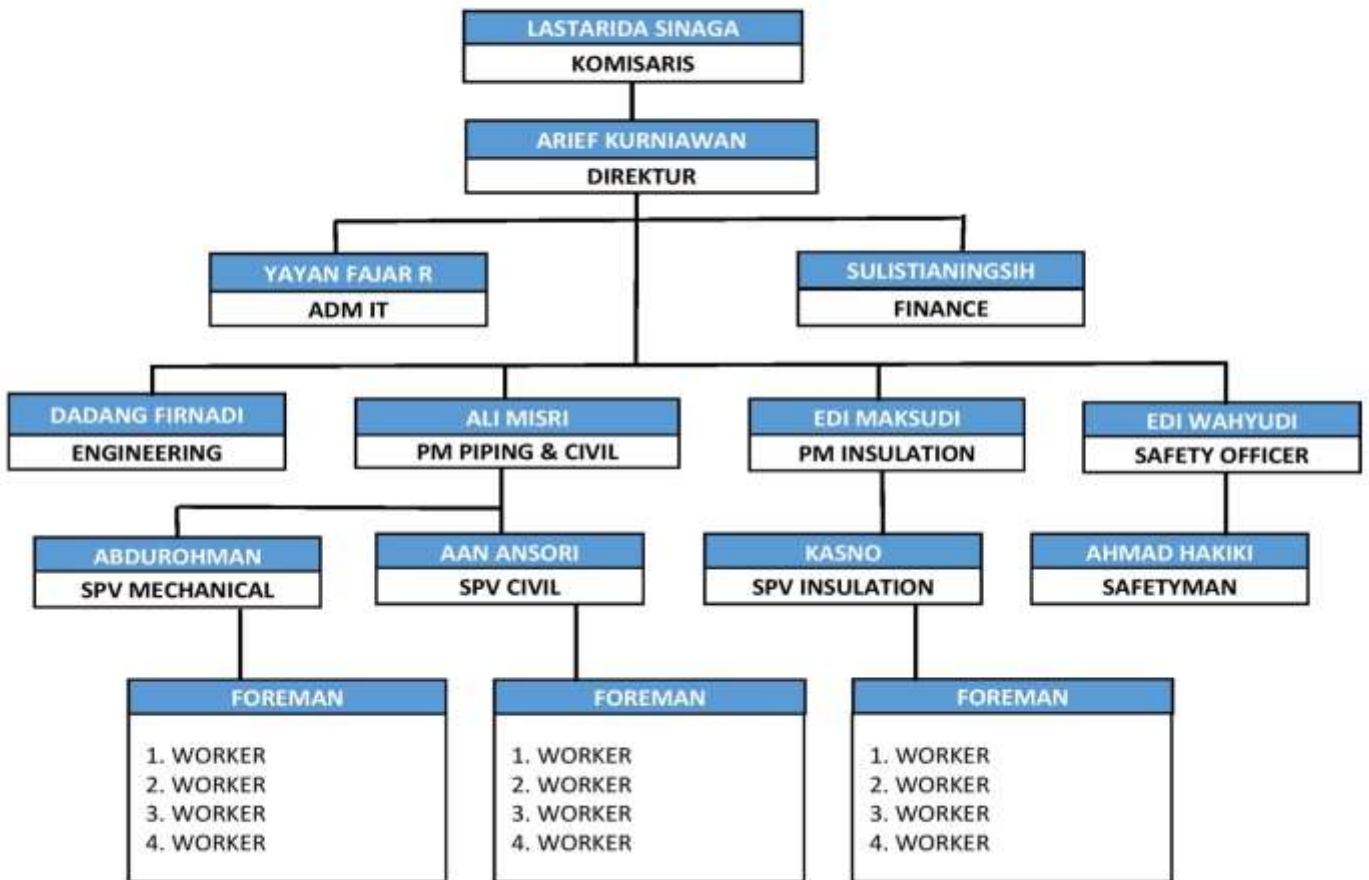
LASTARIDA SINAGA
KOMISARIS

ARIEF KURNIAWAN
DIREKTUR

YAYAN FAJAR R
ADM IT

SULISTIANINGSIH
FINANCE

DADANG FIRNADI
ENGINEERING

ALI MISRI
PM PIPING & CIVIL

EDI MAKSUDI
PM INSULATION

EDI WAHYUDI
SAFETY OFFICER

ABDUROHMAN
SPV MECHANICAL

AAN ANSORI
SPV CIVIL

KASNO
SPV INSULATION

AHMAD HAKIKI
SAFETYMAN

FOREMAN
1. WORKER
2. WORKER
3. WORKER
4. WORKER

FOREMAN
1. WORKER
2. WORKER
3. WORKER
4. WORKER

FOREMAN
1. WORKER
2. WORKER
3. WORKER
4. WORKER